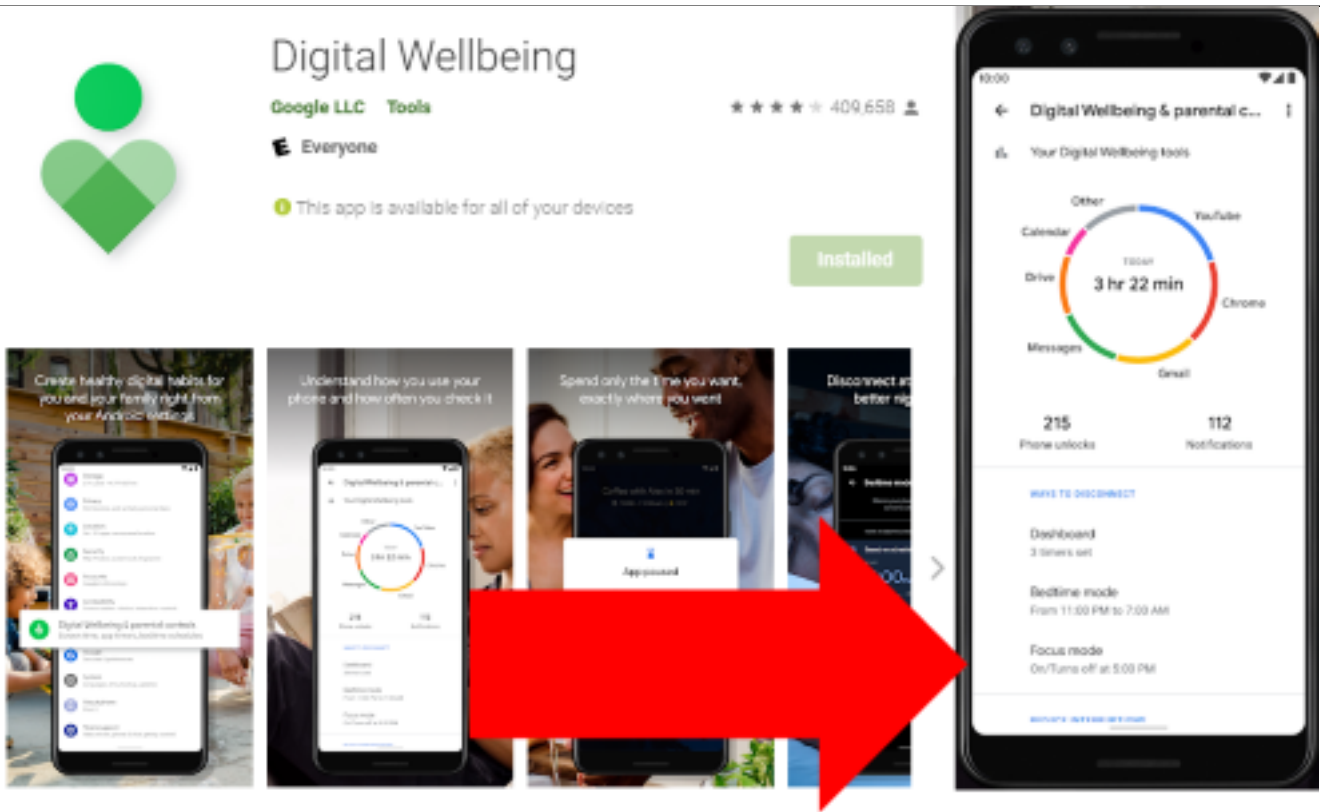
Digital Wellbeing

Google LLC Tools

409,658

E Everyone

This app is available for all of your devices

Installed

Create healthy digital habits for you and your family right from your Android settings

Digital Wellbeing & parental controls

Understand how you use your phone and how often you check it

Spend only the time you want, exactly where you want

App paused

Disconnect and better nig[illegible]

10:00

Digital Wellbeing & parental c...

Your Digital Wellbeing tools

Other

YouTube

Calendar

TODAY

3 hr 22 min

Drive

Chrome

Messages

Gmail

215
Phone unlocks

112
Notifications

WAYS TO DISCONNECT

Dashboard
3 timers set

Bedtime mode
From 11:00 PM to 7:00 AM

Focus mode
On/Turns off at 5:00 PM

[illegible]